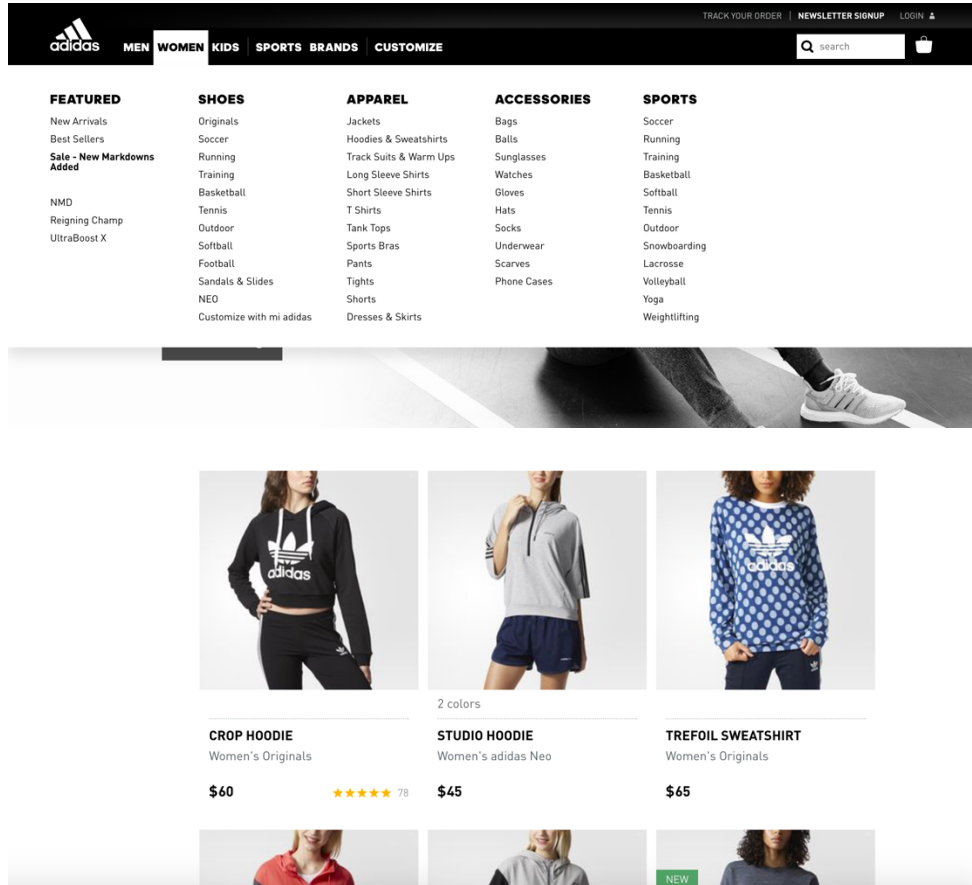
TRACK YOUR ORDER | NEWSLETTER SIGNUP LOGIN

adidas MEN WOMEN KIDS SPORTS BRANDS CUSTOMIZE

search

FEATURED
New Arrivals
Best Sellers
Sale - New Markdowns Added

NMD
Reigning Champ
UltraBoost X

SHOES
Originals
Soccer
Running
Training
Basketball
Tennis
Outdoor
Softball
Football
Sandals & Slides
NEO
Customize with mi adidas

APPAREL
Jackets
Hoodies & Sweatshirts
Track Suits & Warm Ups
Long Sleeve Shirts
Short Sleeve Shirts
T Shirts
Tank Tops
Sports Bras
Pants
Tights
Shorts
Dresses & Skirts

ACCESSORIES
Bags
Balls
Sunglasses
Watches
Gloves
Hats
Socks
Underwear
Scarves
Phone Cases

SPORTS
Soccer
Running
Training
Basketball
Softball
Tennis
Outdoor
Snowboarding
Lacrosse
Volleyball
Yoga
Weightlifting

adidas

CROP HOODIE
Women's Originals
$60 ★★★★★ 78

2 colors
STUDIO HOODIE
Women's adidas Neo
$45

adidas

TREFOIL SWEATSHIRT
Women's Originals
$65

NEW